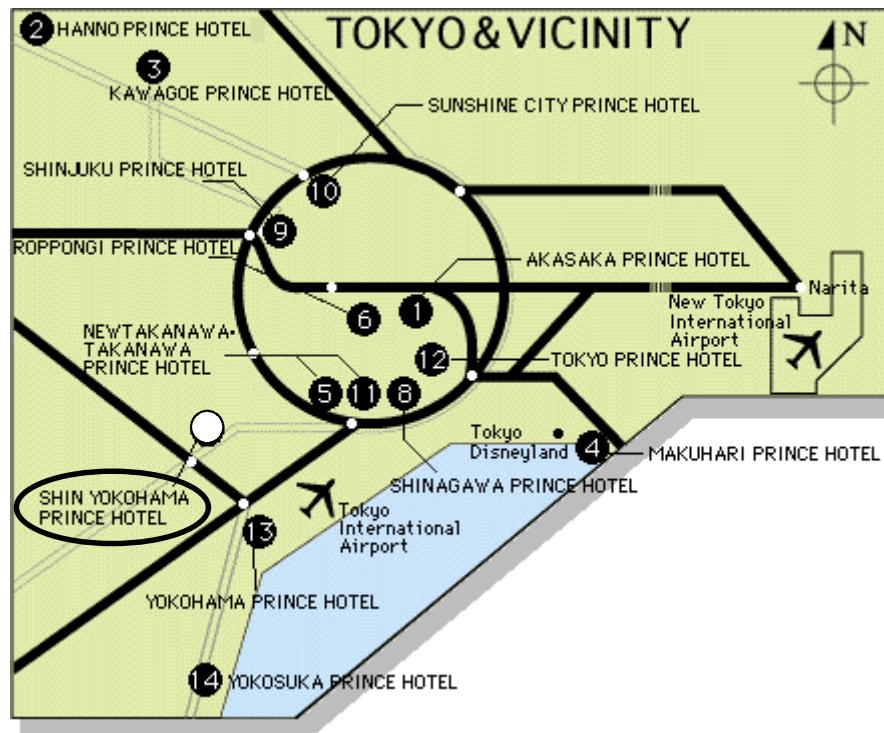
TOKYO&VICINITY

N

2 HANNO PRINCE HOTEL

3 KAWAGOE PRINCE HOTEL

SUNSHINE CITY PRINCE HOTEL

SHINJUKU PRINCE HOTEL

10

9

ROPPONGI PRINCE HOTEL

AKASAKA PRINCE HOTEL

Narita

1

6

New Tokyo International Airport

NEWTAKANAWA• TAKANAWA PRINCE HOTEL

12

TOKYO PRINCE HOTEL

5 11 8

Tokyo Disneyland

4

MAKUHARI PRINCE HOTEL

SHINAGAWA PRINCE HOTEL

SHIN YOKOHAMA PRINCE HOTEL

Tokyo International Airport

13

YOKOHAMA PRINCE HOTEL

14 YOKOSUKA PRINCE HOTEL